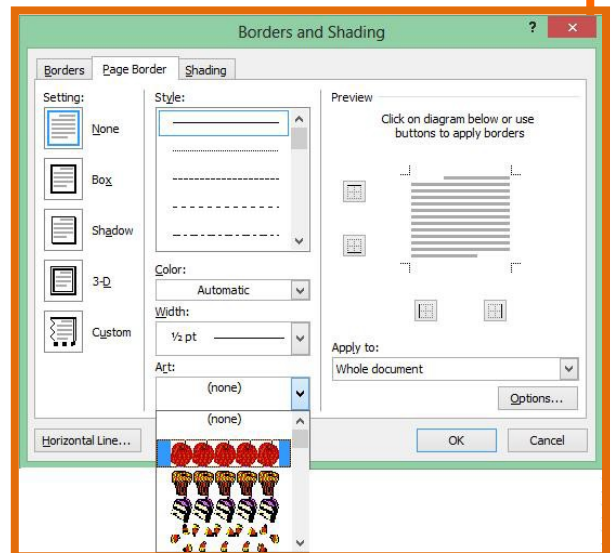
Borders and Shading

?

×

Borders

Page Border

Shading

Setting:

None

Box

Shadow

3-D

Custom

Style:

Color:

Automatic

Width:

½ pt

Art:

(none)

(none)

Preview

Click on diagram below or use buttons to apply borders

Apply to:

Whole document

Options...

Horizontal Line...

OK

Cancel